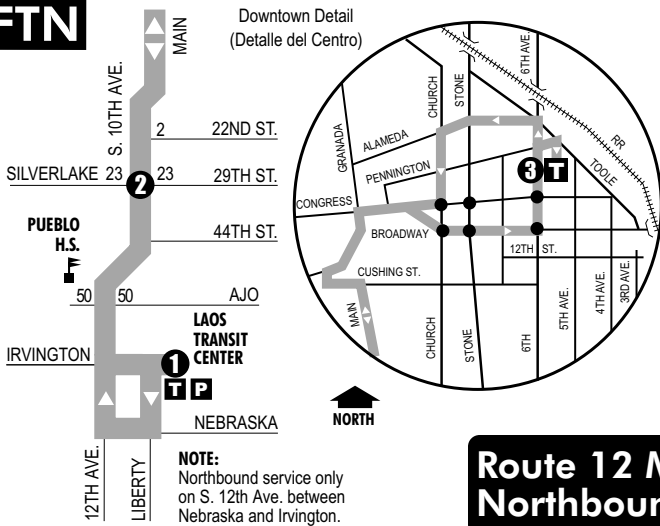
FTN

MAIN

S. 10TH AVE.

2 22ND ST.

SILVERLAKE 23 2 23 29TH ST.

PUEBLO H.S.

44TH ST.

50 50 AJO

LAOS TRANSIT CENTER

IRVINGTON

1

T P

NEBRASKA

12TH AVE.

LIBERTY

NOTE:
Northbound service only on S. 12th Ave. between Nebraska and Irvington.

Downtown Detail
(Detalle del Centro)

6TH AVE.

CHURCH

STONE

RR

GRANADA

ALAMEDA

PENNINGTON

TOOLE

3 T

CONGRESS

BROADWAY

12TH ST.

CUSHING ST.

MAIN

CHURCH

STONE

6TH

5TH AVE.

4TH AVE.

3RD AVE.

NORTH

Route 12 M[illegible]
Northboun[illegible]